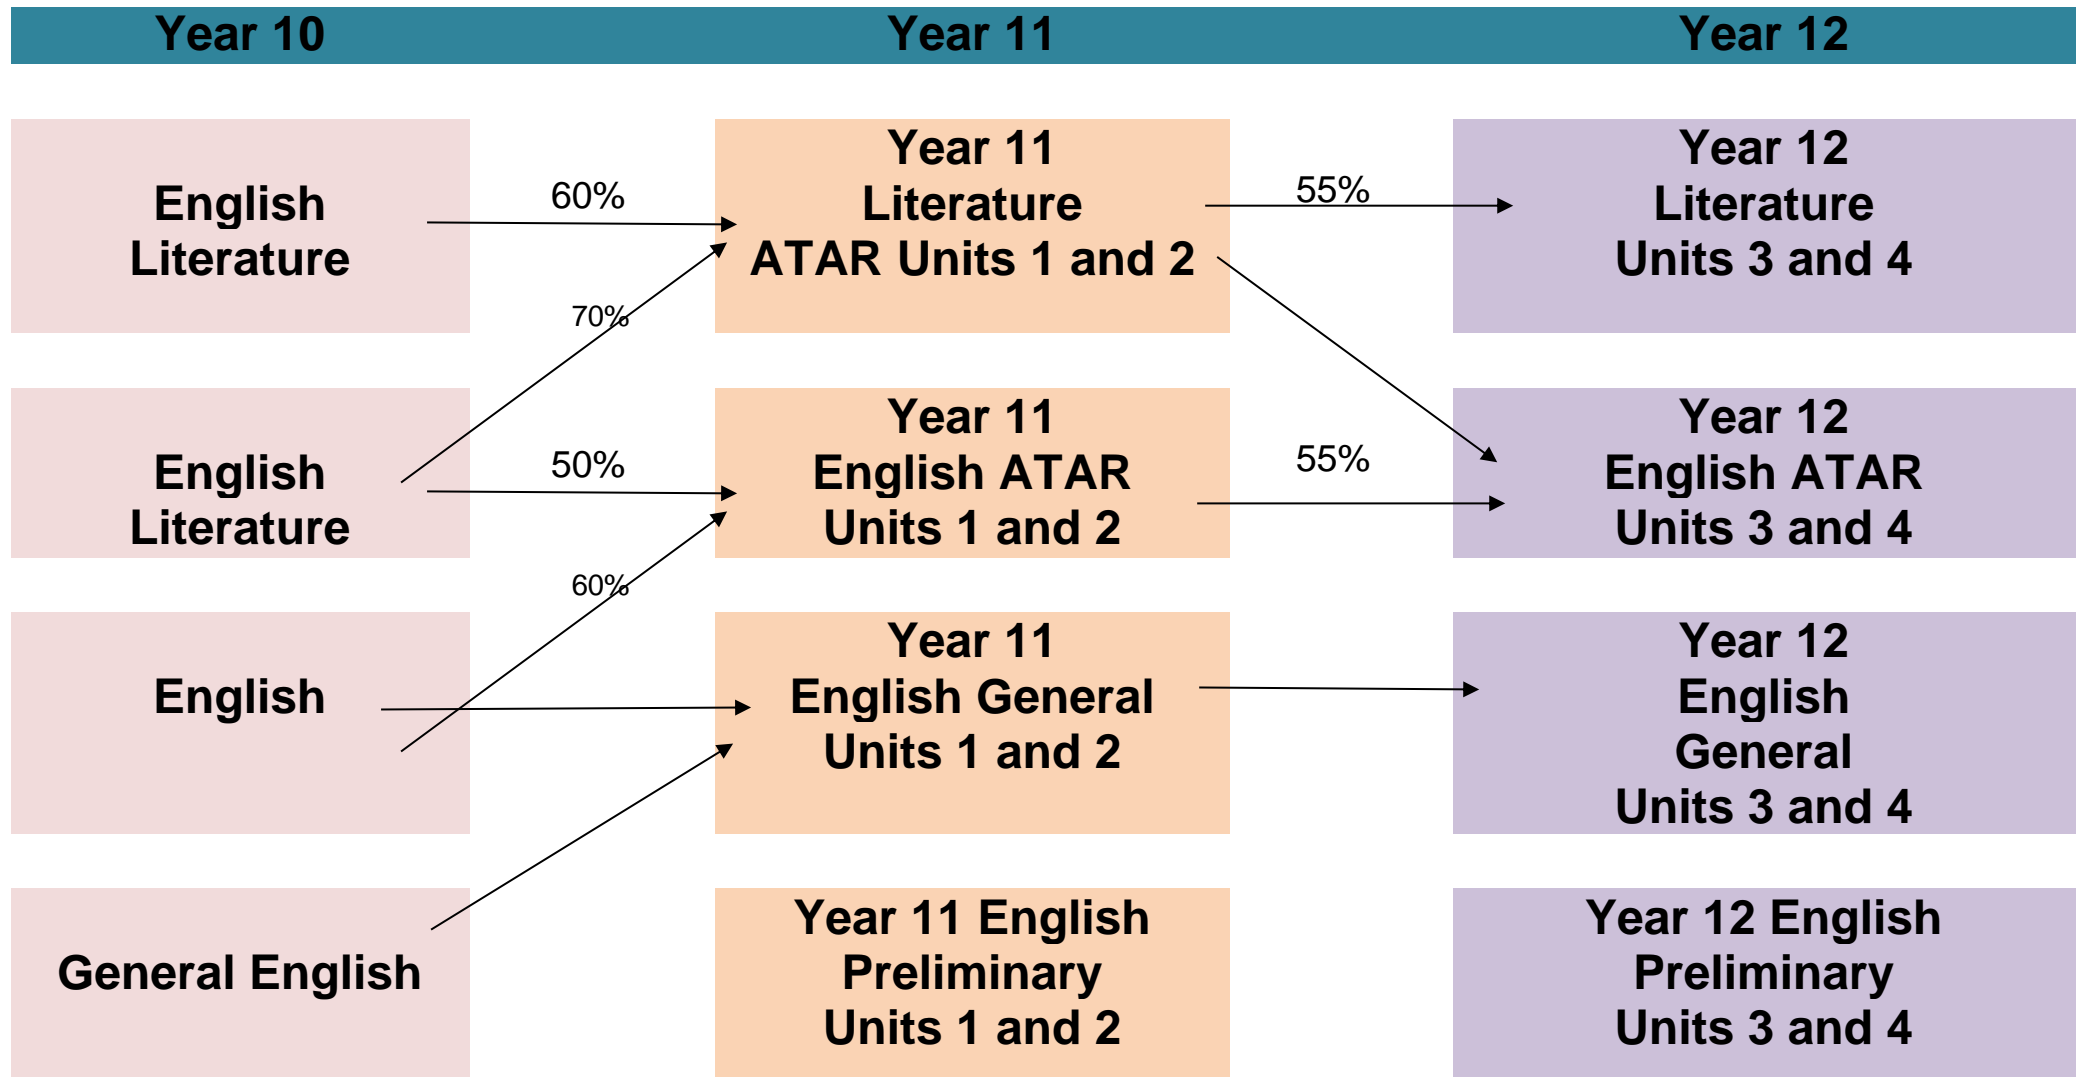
Year 10

Year 11

Year 12

English Literature

60%

Year 11 Literature ATAR Units 1 and 2

55%

Year 12 Literature Units 3 and 4

70%

English Literature

50%

Year 11 English ATAR Units 1 and 2

55%

Year 12 English ATAR Units 3 and 4

60%

English

Year 11 English General Units 1 and 2

Year 12 English General Units 3 and 4

General English

Year 11 English Preliminary Units 1 and 2

Year 12 English Preliminary Units 3 and 4